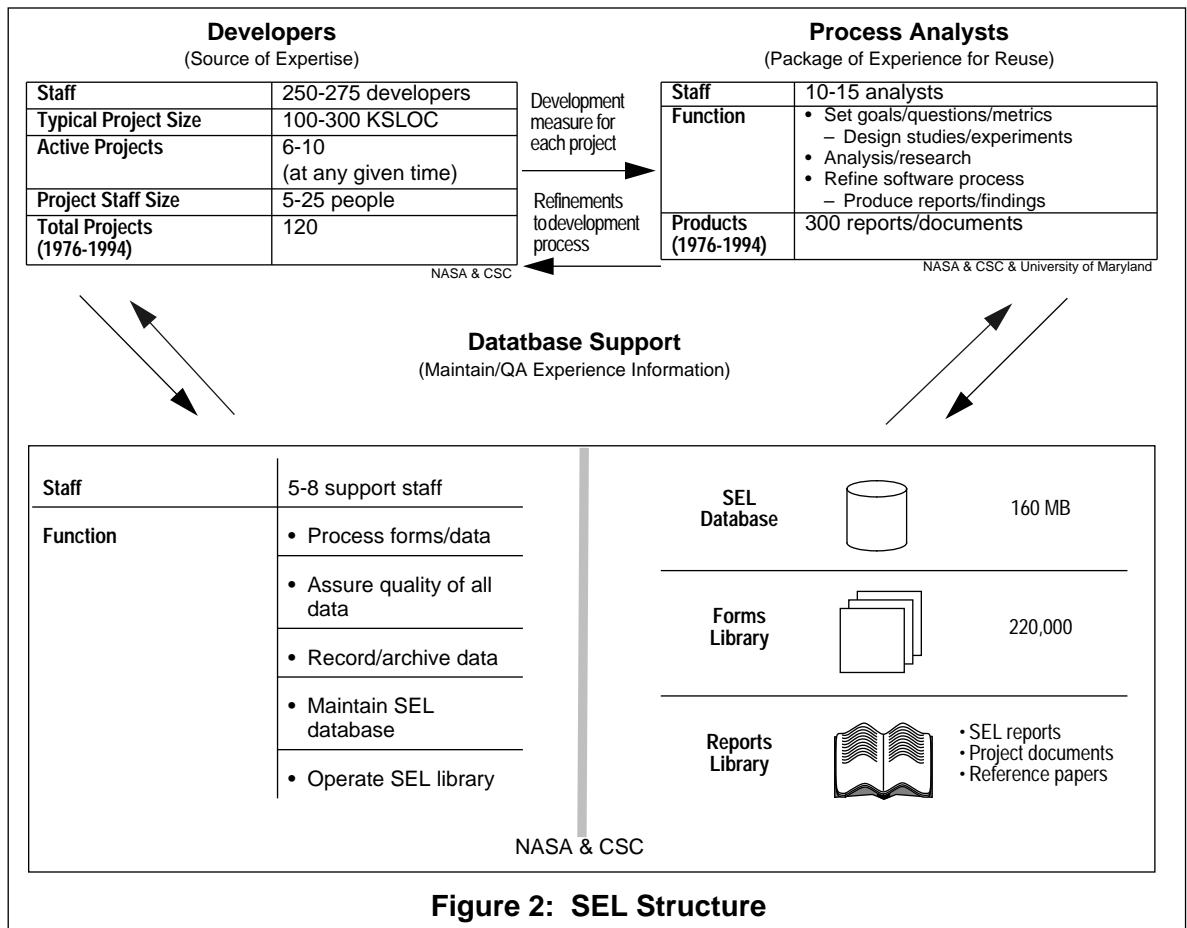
**Developers**
(Source of Expertise)

| Staff | 250-275 developers |
|---|---|
| Typical Project Size | 100-300 KSLOC |
| Active Projects | 6-10 (at any given time) |
| Project Staff Size | 5-25 people |
| Total Projects (1976-1994) | 120 |

NASA & CSC

Development measure for each project

Refinements todevelopment process

**Process Analysts**
(Package of Experience for Reuse)

| Staff | 10-15 analysts |
|---|---|
| Function | • Set goals/questions/metrics – Design studies/experiments • Analysis/research • Refine software process – Produce reports/findings |
| Products (1976-1994) | 300 reports/documents |

NASA & CSC & University of Maryland

**Datatbase Support**
(Maintain/QA Experience Information)

| Staff | 5-8 support staff |
|---|---|
| Function | • Process forms/data |
| | • Assure quality of all data |
| | • Record/archive data |
| | • Maintain SEL database |
| | • Operate SEL library |

SEL Database 160 MB

Forms Library 220,000

Reports Library
• SEL reports
• Project documents
• Reference papers

NASA & CSC

**Figure 2: SEL Structure**